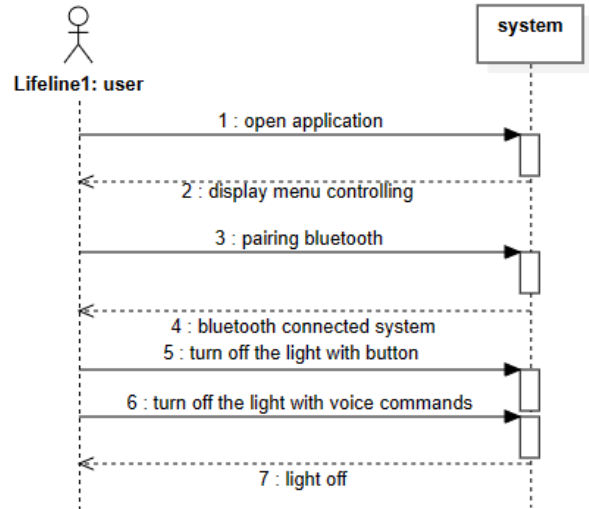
Lifeline1: user

system

1 : open application

2 : display menu controlling

3 : pairing bluetooth

4 : bluetooth connected system

5 : turn off the light with button

6 : turn off the light with voice commands

7 : light off